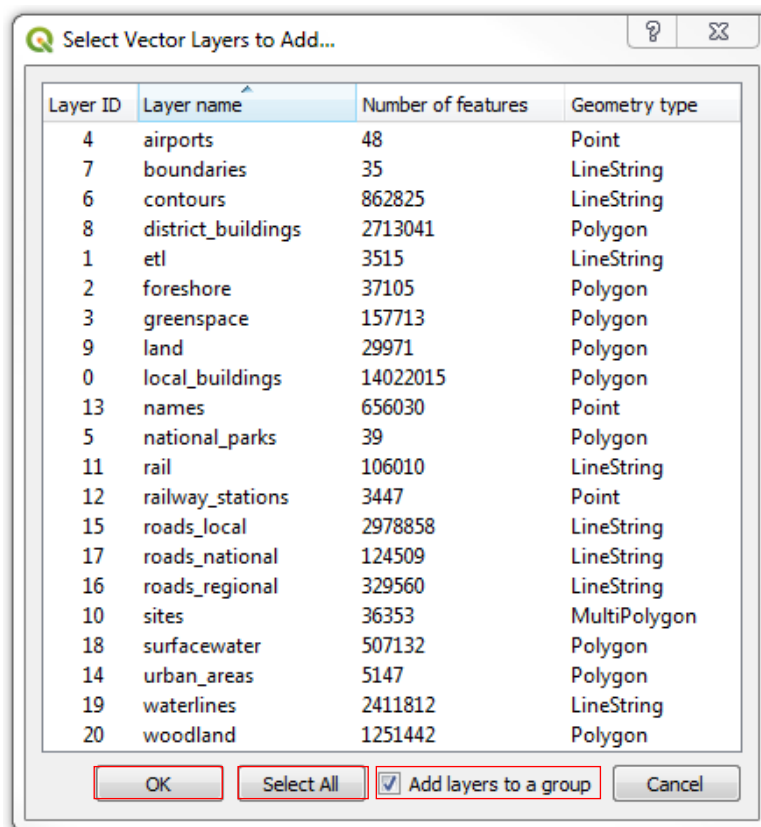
Select Vector Layers to Add...

?

| Layer ID | Layer name | Number of features | Geometry type |
|---|---|---|---|
| 4 | airports | 48 | Point |
| 7 | boundaries | 35 | LineString |
| 6 | contours | 862825 | LineString |
| 8 | district_buildings | 2713041 | Polygon |
| 1 | etl | 3515 | LineString |
| 2 | foreshore | 37105 | Polygon |
| 3 | greenspace | 157713 | Polygon |
| 9 | land | 29971 | Polygon |
| 0 | local_buildings | 14022015 | Polygon |
| 13 | names | 656030 | Point |
| 5 | national_parks | 39 | Polygon |
| 11 | rail | 106010 | LineString |
| 12 | railway_stations | 3447 | Point |
| 15 | roads_local | 2978858 | LineString |
| 17 | roads_national | 124509 | LineString |
| 16 | roads_regional | 329560 | LineString |
| 10 | sites | 36353 | MultiPolygon |
| 18 | surfacewater | 507132 | Polygon |
| 14 | urban_areas | 5147 | Polygon |
| 19 | waterlines | 2411812 | LineString |
| 20 | woodland | 1251442 | Polygon |

OK Select All Add layers to a group Cancel